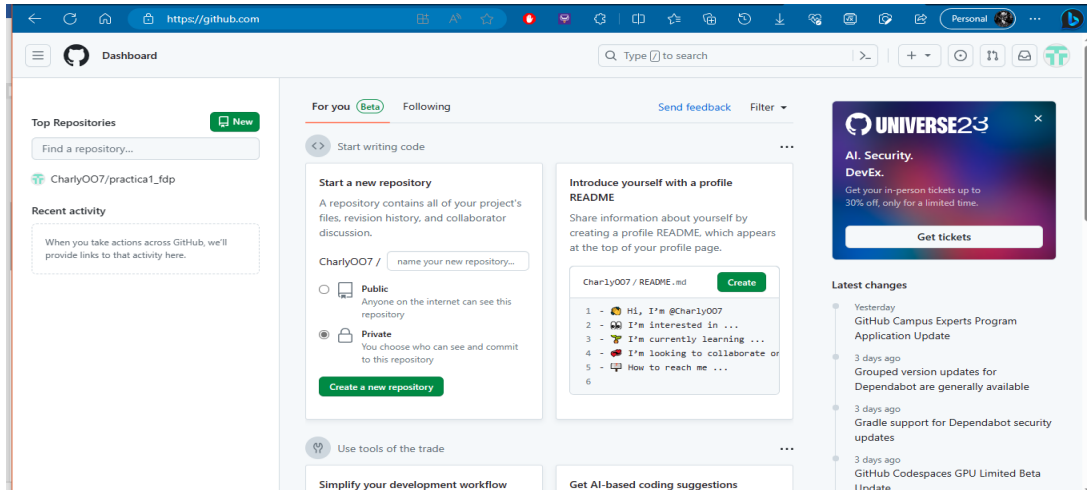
https://github.com

Personal

Dashboard

Type / to search

Top Repositories

New

Find a repository...

CharlyOO7/practica1_fdp

Recent activity

When you take actions across GitHub, we'll provide links to that activity here.

For you Beta

Following

Send feedback

Filter

Start writing code

Start a new repository

A repository contains all of your project's files, revision history, and collaborator discussion.

CharlyOO7 /

name your new repository...

Public

Anyone on the internet can see this repository

Private

You choose who can see and commit to this repository

Create a new repository

Introduce yourself with a profile README

Share information about yourself by creating a profile README, which appears at the top of your profile page.

CharlyOO7 / README.md

Create

1 - Hi, I'm @CharlyOO7
2 - I'm interested in ...
3 - I'm currently learning ...
4 - I'm looking to collaborate on
5 - How to reach me ...
6

Use tools of the trade

Simplify your development workflow

Get AI-based coding suggestions

UNIVERSE23

AI. Security.
DevEx.

Get your in-person tickets up to 30% off, only for a limited time.

Get tickets

Latest changes

Yesterday
GitHub Campus Experts Program Application Update

3 days ago
Grouped version updates for Dependabot are generally available

3 days ago
Gradle support for Dependabot security updates

3 days ago
GitHub Codespaces GPU Limited Beta Update